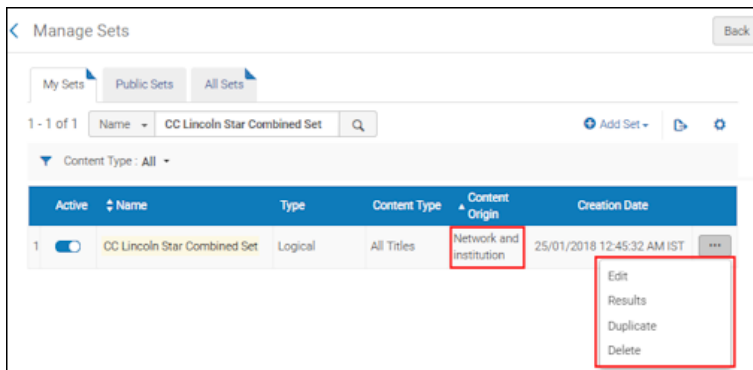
Manage Sets

Back

My Sets | Public Sets | All Sets

1 - 1 of 1 | Name | CC Lincoln Star Combined Set

Add Set

Content Type : All

| | Active | Name | Type | Content Type | Content Origin | Creation Date | |
|---|---|---|---|---|---|---|---|
| 1 | | CC Lincoln Star Combined Set | Logical | All Titles | Network and institution | 25/01/2018 12:45:32 AM IST | ••• |

Edit
Results
Duplicate
Delete